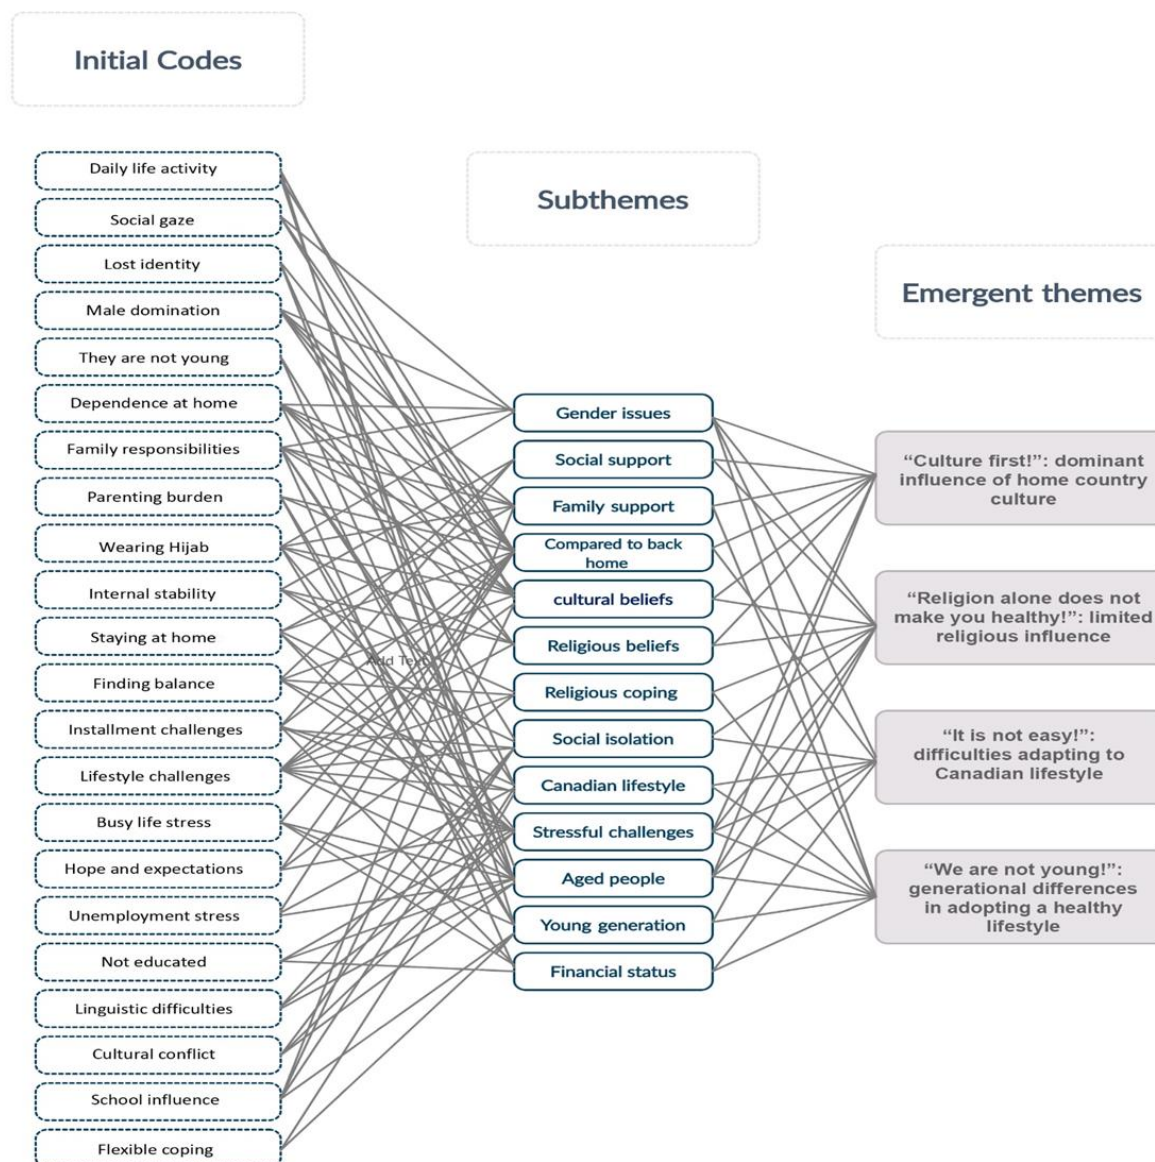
Initial Codes

Daily life activity
Social gaze
Lost identity
Male domination
They are not young
Dependence at home
Family responsibilities
Parenting burden
Wearing Hijab
Internal stability
Staying at home
Finding balance
Installment challenges
Lifestyle challenges
Busy life stress
Hope and expectations
Unemployment stress
Not educated
Linguistic difficulties
Cultural conflict
School influence
Flexible coping

Subthemes

Gender issues
Social support
Family support
Compared to back home
cultural beliefs
Religious beliefs
Religious coping
Social isolation
Canadian lifestyle
Stressful challenges
Aged people
Young generation
Financial status

Add Text

Emergent themes

"Culture first!": dominant influence of home country culture

"Religion alone does not make you healthy!": limited religious influence

"It is not easy!": difficulties adapting to Canadian lifestyle

"We are not young!": generational differences in adopting a healthy lifestyle